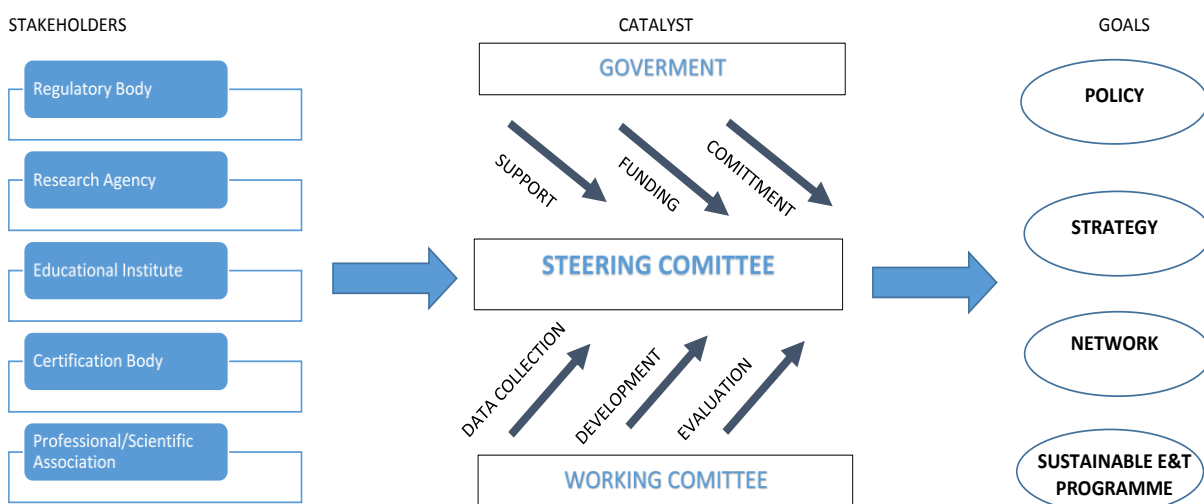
STAKEHOLDERS

Regulatory Body

Research Agency

Educational Institute

Certification Body

Professional/Scientific Association

CATALYST

GOVERMENT

SUPPORT

FUNDING

COMITTMENT

STEERING COMITTEE

DATA COLLECTION

DEVELOPMENT

EVALUATION

WORKING COMITTEE

GOALS

POLICY

STRATEGY

NETWORK

SUSTAINABLE E&T PROGRAMME